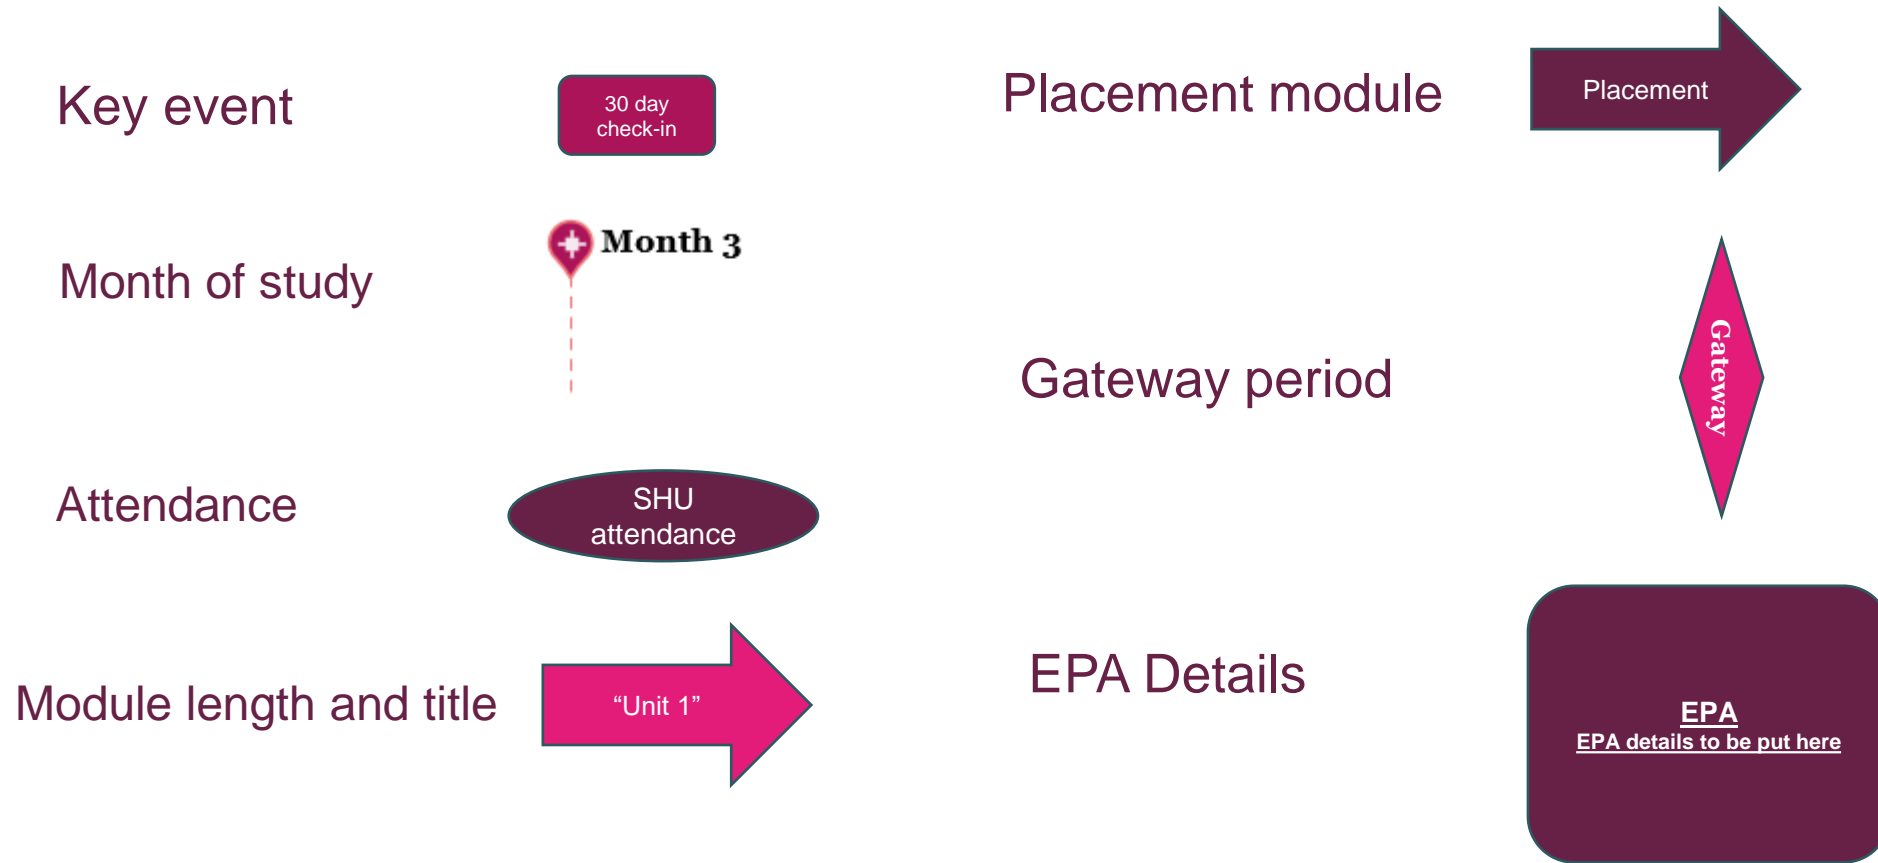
Key event

30 day check-in

Placement module

Placement

Month of study

Month 3

Gateway period

Gateway

Attendance

SHU attendance

Module length and title

“Unit 1”

EPA Details

EPA
EPA details to be put here